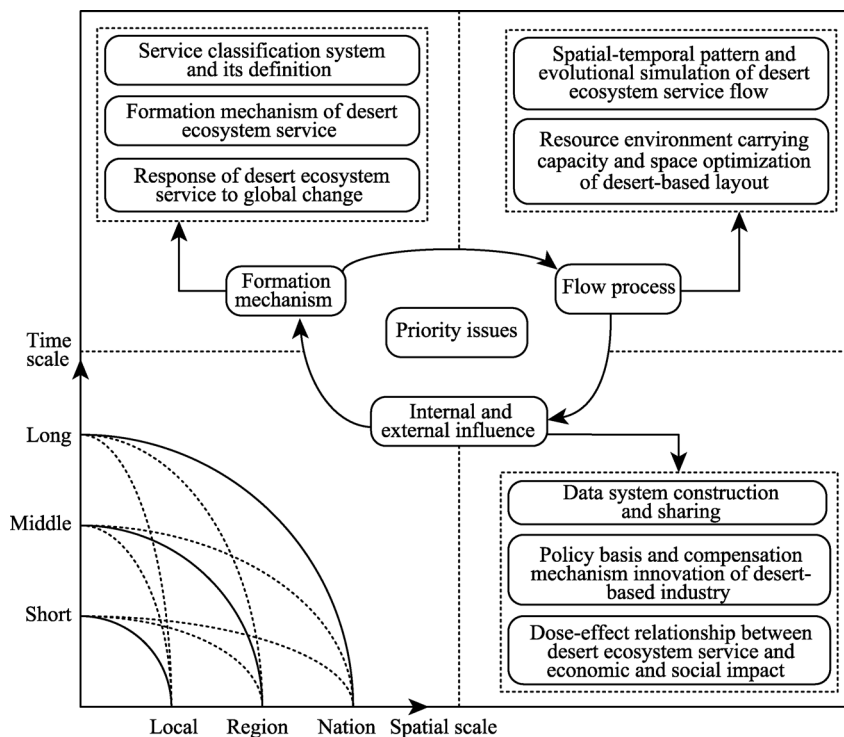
Service classification system and its definition

Formation mechanism of desert ecosystem service

Response of desert ecosystem service to global change

Spatial-temporal pattern and evolutional simulation of desert ecosystem service flow

Resource environment carrying capacity and space optimization of desert-based layout

Formation mechanism

Flow process

Priority issues

Time scale

Internal and external influence

Long

Middle

Short

Data system construction and sharing

Policy basis and compensation mechanism innovation of desert-based industry

Dose-effect relationship between desert ecosystem service and economic and social impact

Local Region Nation Spatial scale